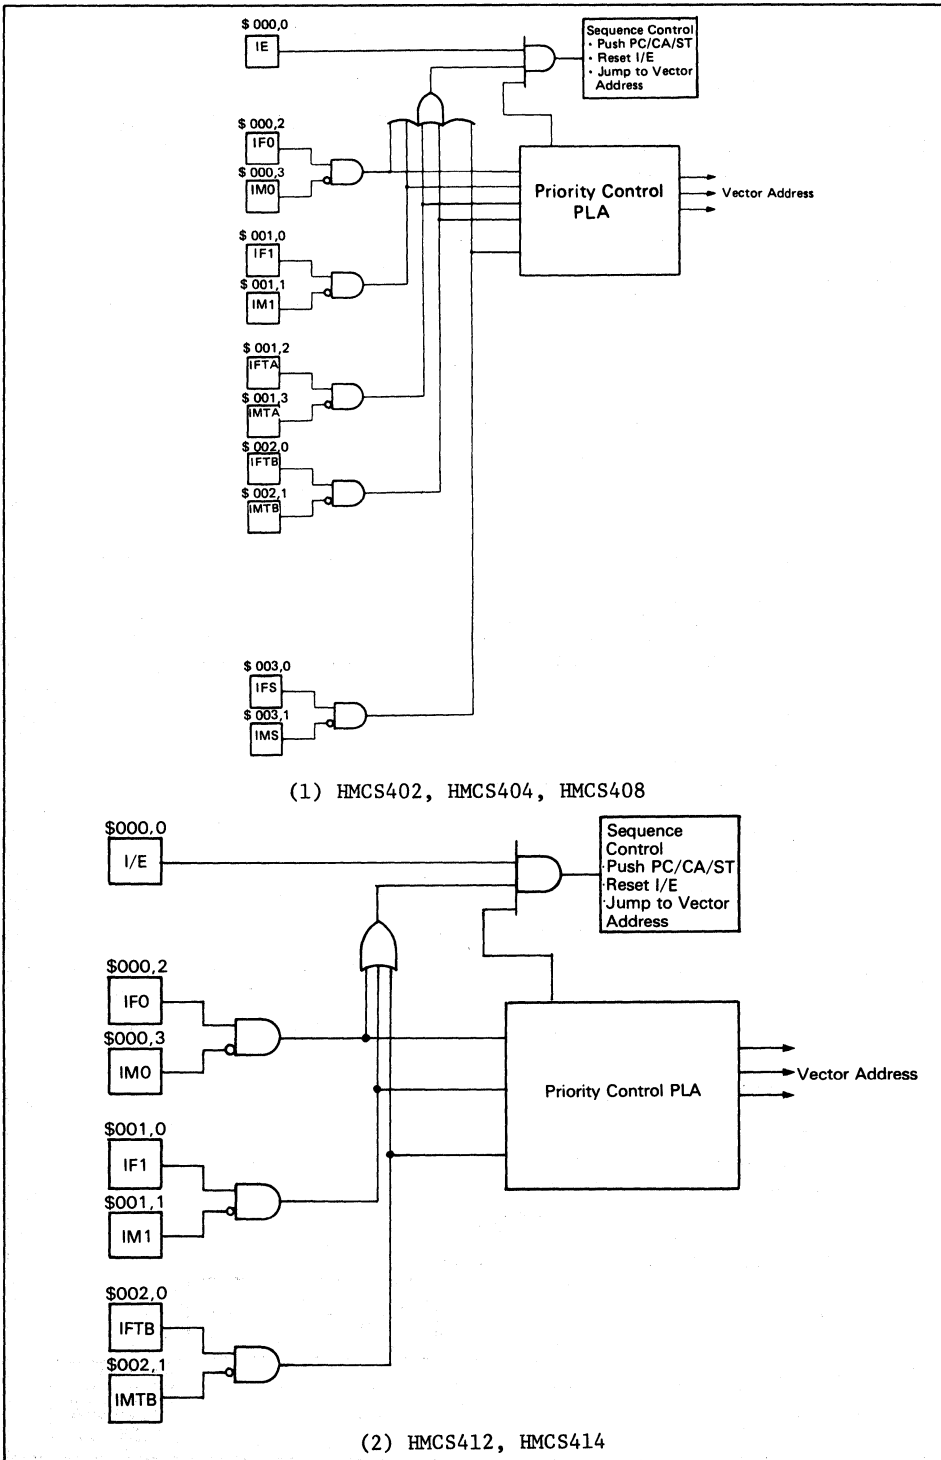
\$ 000,0
IE

Sequence Control
· Push PC/CA/ST
· Reset I/E
· Jump to Vector Address

\$ 000,2
IF0
\$ 000,3
IM0

Priority Control PLA

Vector Address

\$ 001,0
IF1
\$ 001,1
IM1

\$ 001,2
IFTA
\$ 001,3
IMTA

\$ 002,0
IFTB
\$ 002,1
IMTB

\$ 003,0
IFS
\$ 003,1
IMS

(1) HMCS402, HMCS404, HMCS408

\$000,0
I/E

Sequence Control
·Push PC/CA/ST
·Reset I/E
·Jump to Vector Address

\$000,2
IF0
\$000,3
IM0

Priority Control PLA

Vector Address

\$001,0
IF1
\$001,1
IM1

\$002,0
IFTB
\$002,1
IMTB

(2) HMCS412, HMCS414